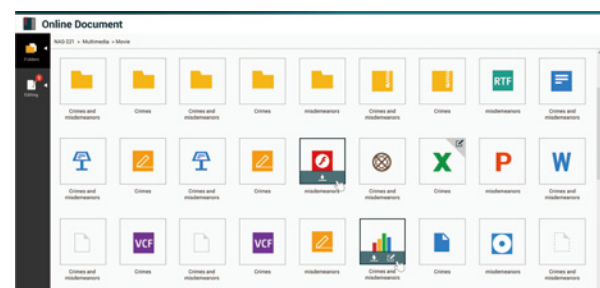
Online Document

Folders

Editing

NAS 021 > Multimedia > Movie

Crimes and misdemeanors

misdemeanors

Crimes

Crimes

misdemeanors

Crimes and misdemeanors

Crimes

misdemeanors

misdemeanors

Crimes and misdemeanors

Crimes and misdemeanors

Crimes

Crimes and misdemeanors

Crimes

Crimes and misdemeanors

Crimes and misdemeanors

Crimes

misdemeanors

Crimes and misdemeanors

Crimes and misdemeanors

misdemeanors

Crimes and misdemeanors

misdemeanors

Crimes and misdemeanors

Crimes and misdemeanors

Crimes

Crimes and misdemeanors

Crimes and misdemeanors

RTF

VCF

VCF

X

P

W